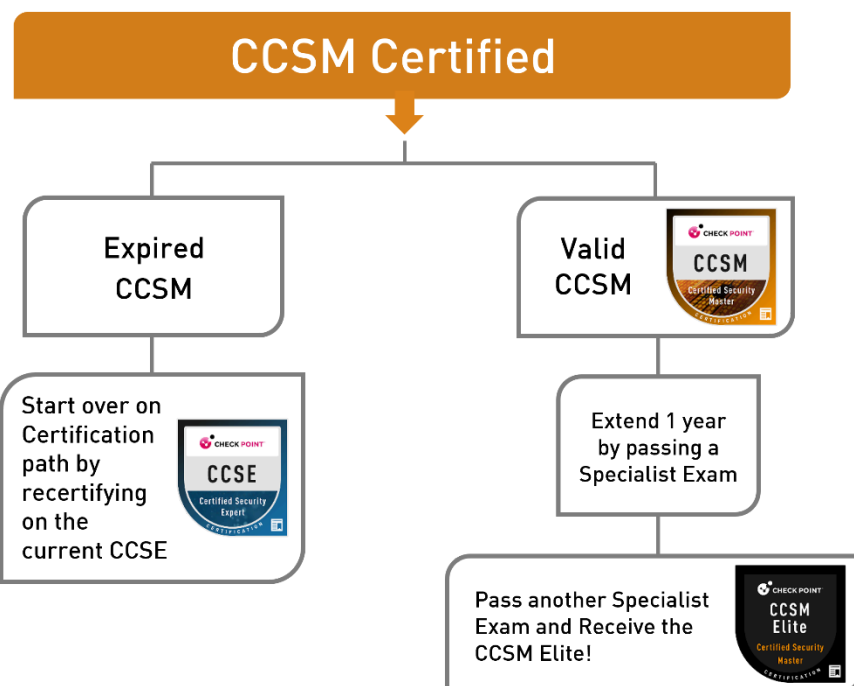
CCSM Certified

Expired CCSM

Valid CCSM

CHECK POINT
CCSM
Certified Security Master
CERTIFICATION

Start over on Certification path by recertifying on the current CCSE

CHECK POINT
CCSE
Certified Security Expert
CERTIFICATION

Extend 1 year by passing a Specialist Exam

Pass another Specialist Exam and Receive the CCSM Elite!

CHECK POINT
CCSM Elite
Certified Security Master
CERTIFICATION